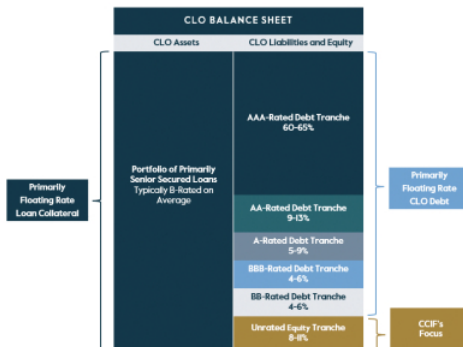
CLO BALANCE SHEET

CLO Assets

CLO Liabilities and Equity

Primarily Floating Rate Loan Collateral

Portfolio of Primarily Senior Secured Loans Typically B-Rated on Average

AAA-Rated Debt Tranche 60-65%

AA-Rated Debt Tranche 9-13%

A-Rated Debt Tranche 5-9%

BBB-Rated Debt Tranche 4-6%

BB-Rated Debt Tranche 4-6%

Unrated Equity Tranche 8-11%

Primarily Floating Rate CLO Debt

CCIF's Focus